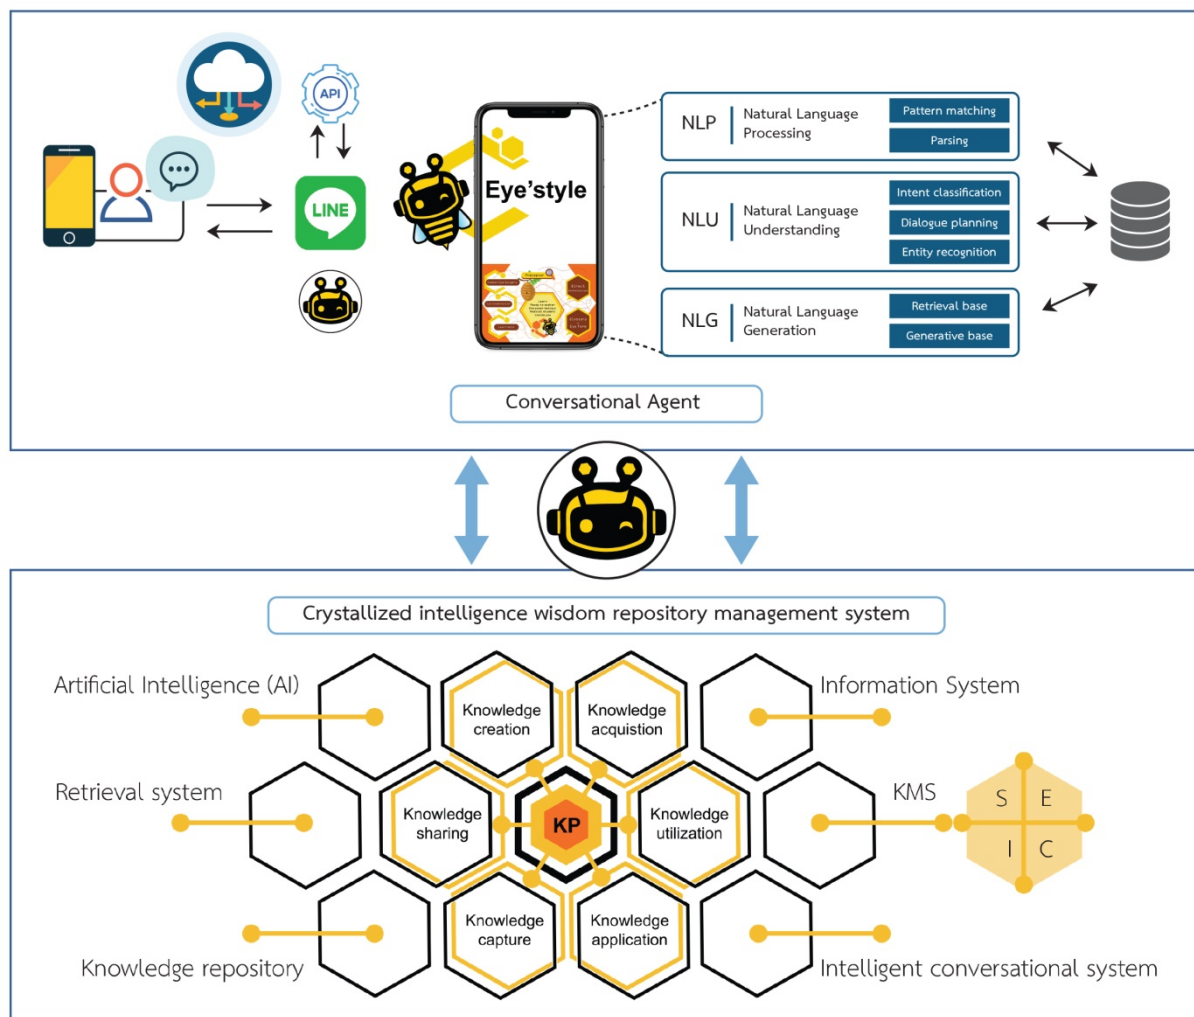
API

LINE

Eye'style

NLP | Natural Language Processing
Pattern matching
Parsing

NLU | Natural Language Understanding
Intent classification
Dialogue planning
Entity recognition

NLG | Natural Language Generation
Retrieval base
Generative base

Conversational Agent

Crystallized intelligence wisdom repository management system

Artificial Intelligence (AI)

Knowledge creation

Knowledge acquistion

Information System

Retrieval system

Knowledge sharing

KP

Knowledge utilization

KMS

S E I C

Knowledge capture

Knowledge application

Knowledge repository

Intelligent conversational system